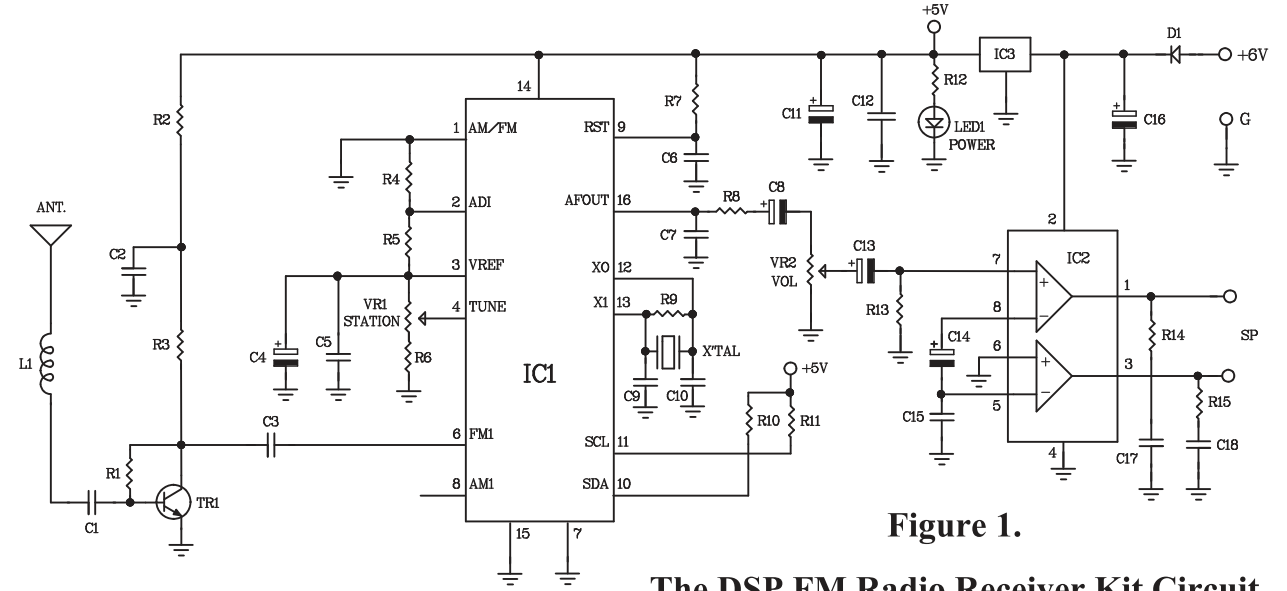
+5V
+6V
D1
IC3
R12
LED1 POWER
C11
C12
C16
G
R7
C6
14
1 AM/FM
RST 9
2 ADI
AFOUT 16
3 VREF
XO 12
4 TUNE
X1 13
6 FM1
SCL 11
8 AM1
SDA 10
15
7
IC1
R2
R4
R5
R6
VR1 STATION
C4
C5
C2
R3
ANT.
L1
R1
C1
TR1
C3
C7
R8
C8
R9
C9
C10
X'TAL
+5V
R10
R11
VR2 VOL
C13
R13
C14
C15
IC2
2
7
8
6
5
1
3
4
R14
R15
C17
C18
SP
Figure 1.
The DSP FM Radio Receiver Kit Circuit